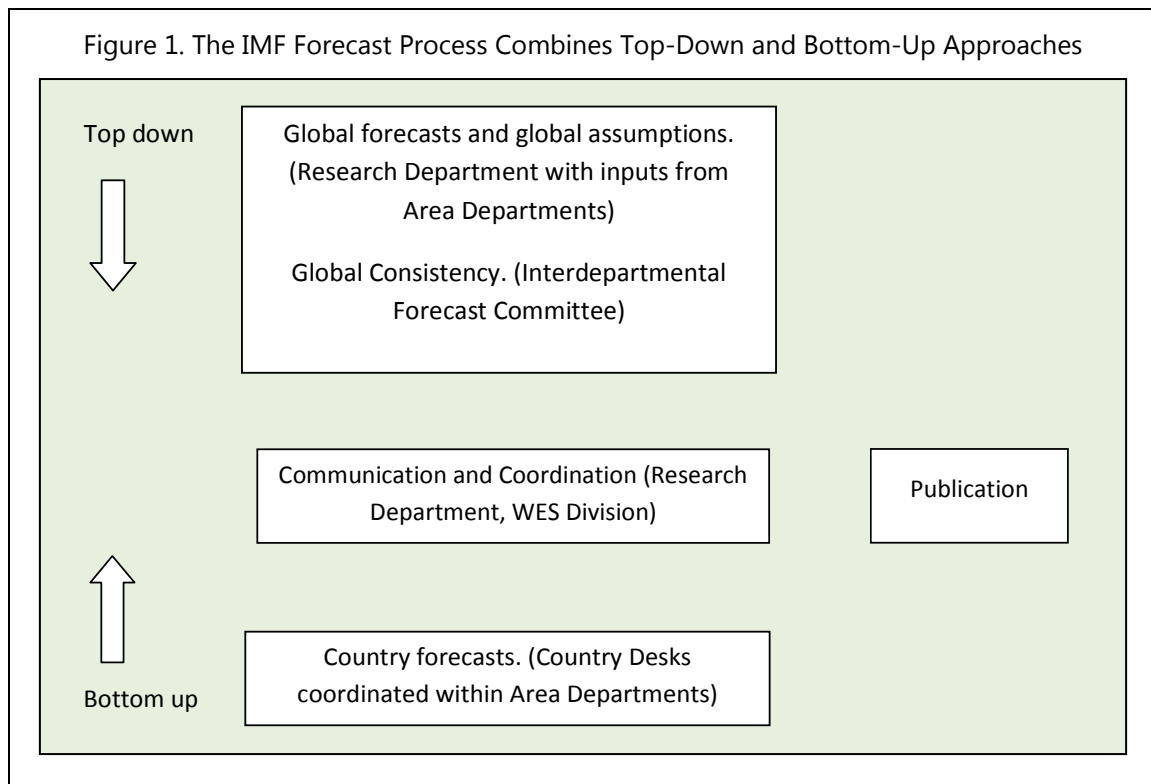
Figure 1. The IMF Forecast Process Combines Top-Down and Bottom-Up Approaches

Top down

Global forecasts and global assumptions. (Research Department with inputs from Area Departments)

Global Consistency. (Interdepartmental Forecast Committee)

Communication and Coordination (Research Department, WES Division)

Publication

Country forecasts. (Country Desks coordinated within Area Departments)

Bottom up